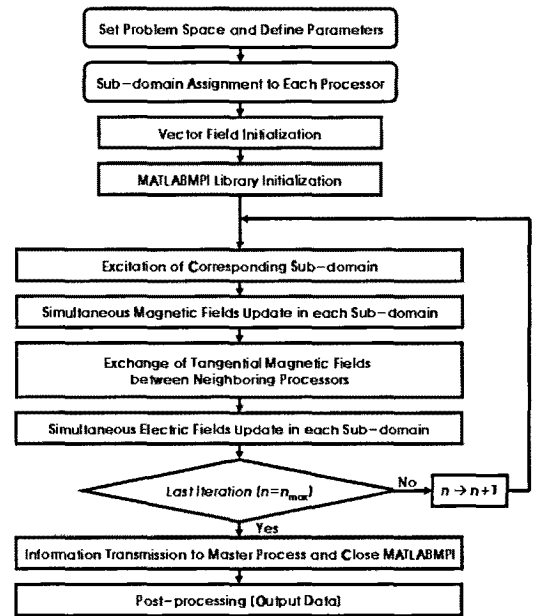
Set Problem Space and Define Parameters

Sub-domain Assignment to Each Processor

Vector Field Initialization

MATLABMPI Library Initialization

Excitation of Corresponding Sub-domain

Simultaneous Magnetic Fields Update in each Sub-domain

Exchange of Tangential Magnetic Fields between Neighboring Processors

Simultaneous Electric Fields Update in each Sub-domain

Last Iteration ($n=n_{max}$)

No

$n \rightarrow n+1$

Yes

Information Transmission to Master Process and Close MATLABMPI

Post-processing (Output Data)